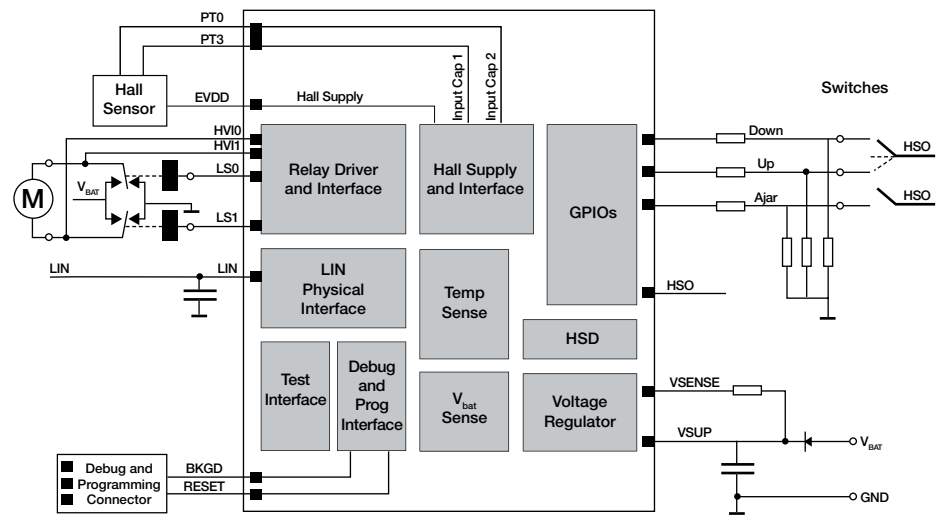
PT0
PT3
Hall Sensor
EVDD
Hall Supply
Input Cap 1
Input Cap 2
Switches
HVI0
HVI1
M
$V_{BAT}$
LS0
LS1
Relay Driver and Interface
Hall Supply and Interface
GPIOs
Down
Up
Ajar
HSO
HSO
LIN
LIN
LIN Physical Interface
Temp Sense
HSO
HSD
Test Interface
Debug and Prog Interface
$V_{bat}$ Sense
Voltage Regulator
VSENSE
VSUP
$V_{BAT}$
Debug and Programming Connector
BKGD
RESET
GND